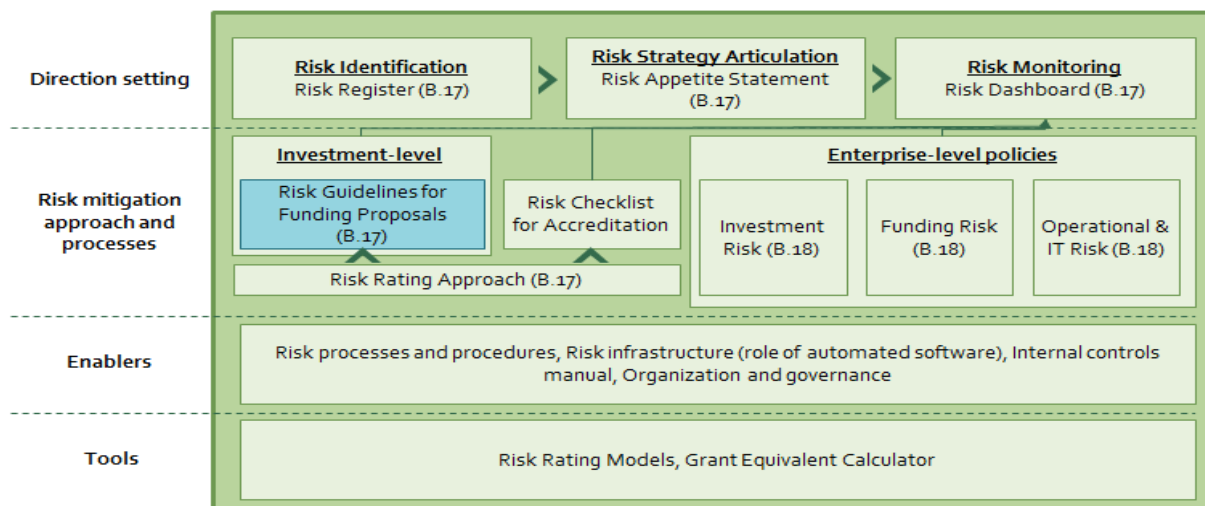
Direction setting

Risk Identification
Risk Register (B.17)

Risk Strategy Articulation
Risk Appetite Statement (B.17)

Risk Monitoring
Risk Dashboard (B.17)

Risk mitigation approach and processes

Investment-level

Risk Guidelines for Funding Proposals (B.17)

Risk Checklist for Accreditation

Risk Rating Approach (B.17)

Enterprise-level policies

Investment Risk (B.18)

Funding Risk (B.18)

Operational & IT Risk (B.18)

Enablers

Risk processes and procedures, Risk infrastructure (role of automated software), Internal controls manual, Organization and governance

Tools

Risk Rating Models, Grant Equivalent Calculator